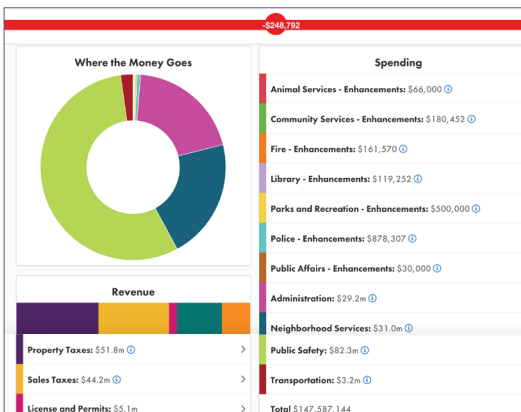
-$248,792

Where the Money Goes

Spending

Animal Services - Enhancements: $66,000 ⓘ

Community Services - Enhancements: $180,452 ⓘ

Fire - Enhancements: $161,570 ⓘ

Library - Enhancements: $119,252 ⓘ

Parks and Recreation - Enhancements: $500,000 ⓘ

Police - Enhancements: $878,307 ⓘ

Public Affairs - Enhancements: $30,000 ⓘ

Administration: $29.2m ⓘ

Neighborhood Services: $31.0m ⓘ

Public Safety: $82.3m ⓘ

Transportation: $3.2m ⓘ

Total $147,587,144

Revenue

Property Taxes: $51.8m ⓘ >

Sales Taxes: $44.2m ⓘ >

License and Permits: $5.1m >